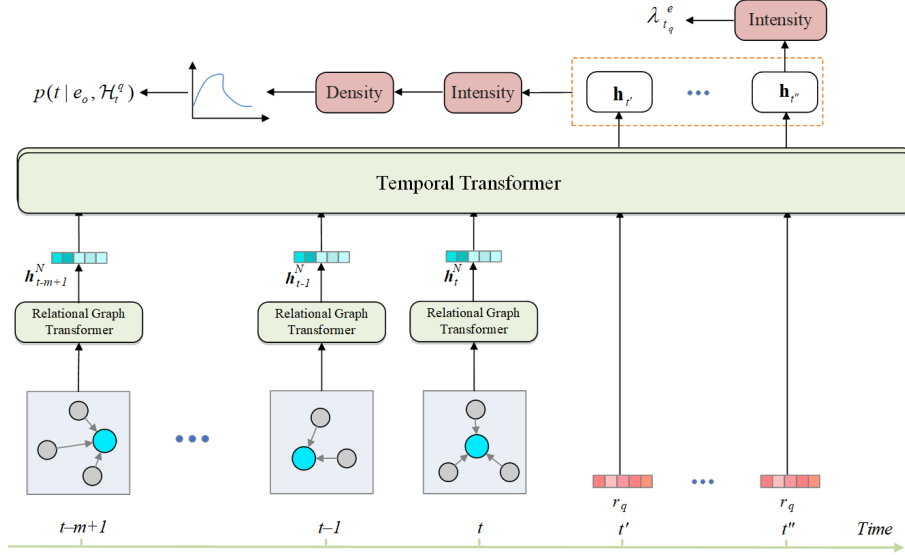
$\lambda_{t_q}^{e}$ Intensity

$p(t \mid e_o, \mathcal{H}_t^q)$ Density Intensity $\mathbf{h}_{t'}$ ••• $\mathbf{h}_{t''}$

Temporal Transformer

$\boldsymbol{h}_{t-m+1}^N$ $\boldsymbol{h}_{t-1}^N$ $\boldsymbol{h}_t^N$

Relational Graph Transformer

Relational Graph Transformer

Relational Graph Transformer

•••

$r_q$ ••• $r_q$

t–m+1 t–1 t t′ t″ Time